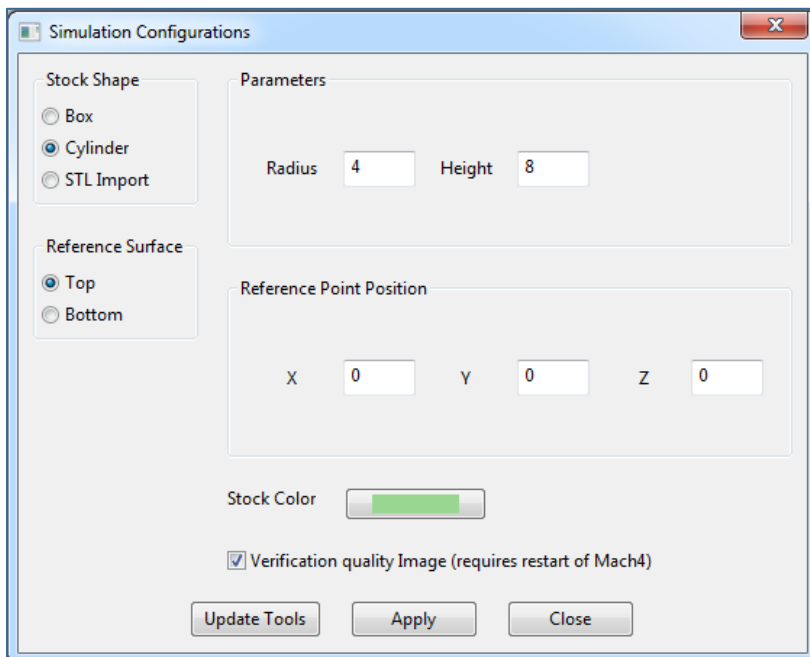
Simulation Configurations

Stock Shape
Box
Cylinder
STL Import

Parameters
Radius 4 Height 8

Reference Surface
Top
Bottom

Reference Point Position
X 0 Y 0 Z 0

Stock Color

Verification quality Image (requires restart of Mach4)

Update Tools Apply Close